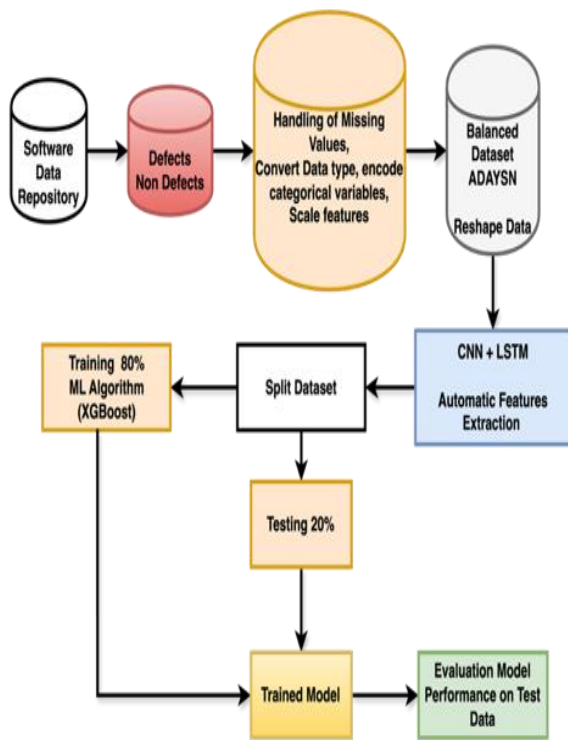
Software Data Repository

Defects Non Defects

Handling of Missing Values, Convert Data type, encode categorical variables, Scale features

Balanced Dataset ADAYSN

Reshape Data

CNN + LSTM

Automatic Features Extraction

Split Dataset

Training 80% ML Algorithm (XGBoost)

Testing 20%

Trained Model

Evaluation Model Performance on Test Data